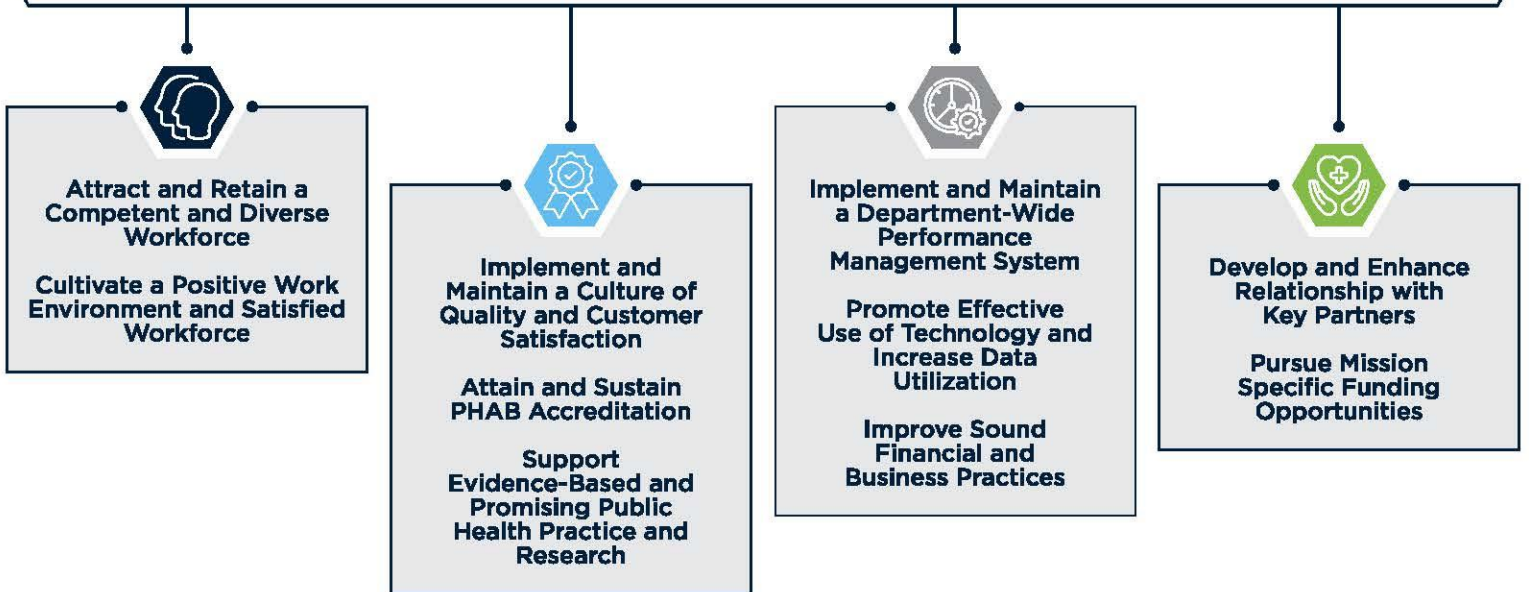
Attract and Retain a Competent and Diverse Workforce

Cultivate a Positive Work Environment and Satisfied Workforce

Implement and Maintain a Culture of Quality and Customer Satisfaction

Attain and Sustain PHAB Accreditation

Support Evidence-Based and Promising Public Health Practice and Research

Implement and Maintain a Department-Wide Performance Management System

Promote Effective Use of Technology and Increase Data Utilization

Improve Sound Financial and Business Practices

Develop and Enhance Relationship with Key Partners

Pursue Mission Specific Funding Opportunities